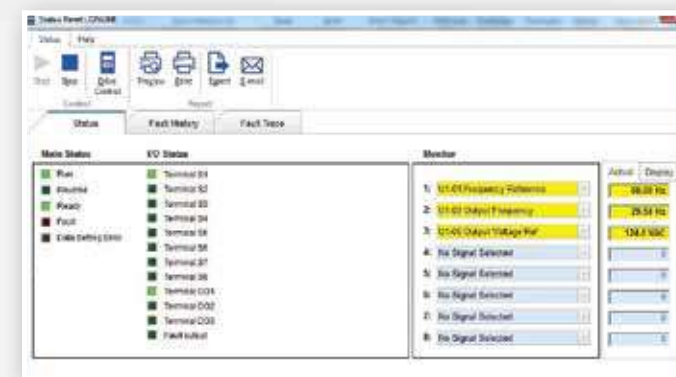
Status Panel (-DRIVE)

Status | Help

Test | Stop | Drive Control

Control

Preview | Print | Export | E-mail

Report

Status | Fault History | Fault Trace

Main Status

Run

Reverse

Ready

Fault

Data Setting Error

I/O Status

Terminal S1

Terminal S2

Terminal S3

Terminal S4

Terminal S5

Terminal S6

Terminal S7

Terminal S8

Terminal DO1

Terminal DO2

Terminal DO3

Fault output

Monitor

1: U1-01 Frequency Reference

2: U1-02 Output Frequency

3: U1-06 Output Voltage Ref

4: No Signal Selected

5: No Signal Selected

6: No Signal Selected

7: No Signal Selected

8: No Signal Selected

Actual | Display

60.00 Hz

29.54 Hz

124.1 VAC

0

0

0

0

0